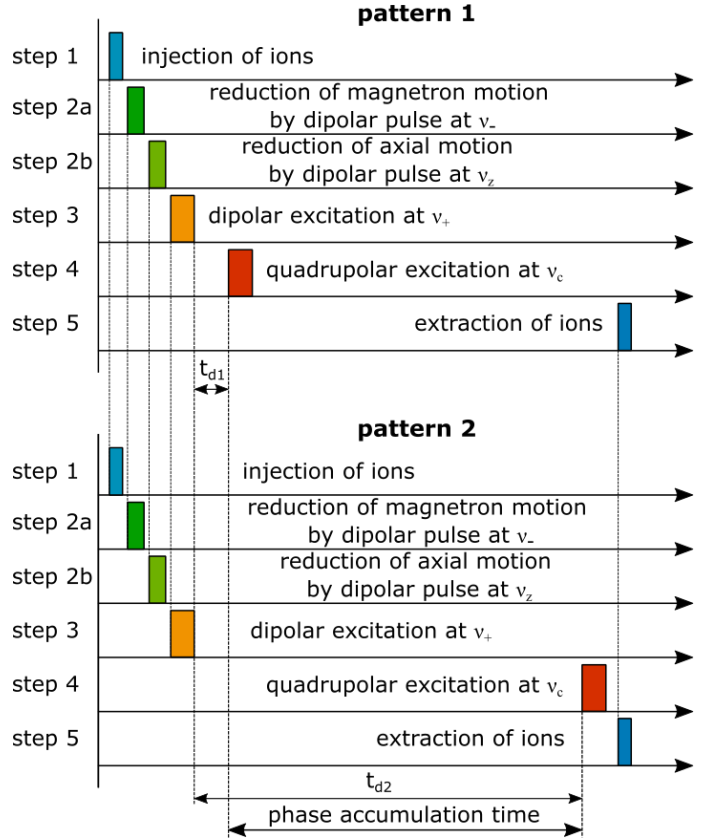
pattern 1

step 1 injection of ions

step 2a reduction of magnetron motion by dipolar pulse at $\nu_-$

step 2b reduction of axial motion by dipolar pulse at $\nu_z$

step 3 dipolar excitation at $\nu_+$

step 4 quadrupolar excitation at $\nu_c$

step 5 extraction of ions

$t_{d1}$

pattern 2

step 1 injection of ions

step 2a reduction of magnetron motion by dipolar pulse at $\nu_-$

step 2b reduction of axial motion by dipolar pulse at $\nu_z$

step 3 dipolar excitation at $\nu_+$

step 4 quadrupolar excitation at $\nu_c$

step 5 extraction of ions

$t_{d2}$

phase accumulation time